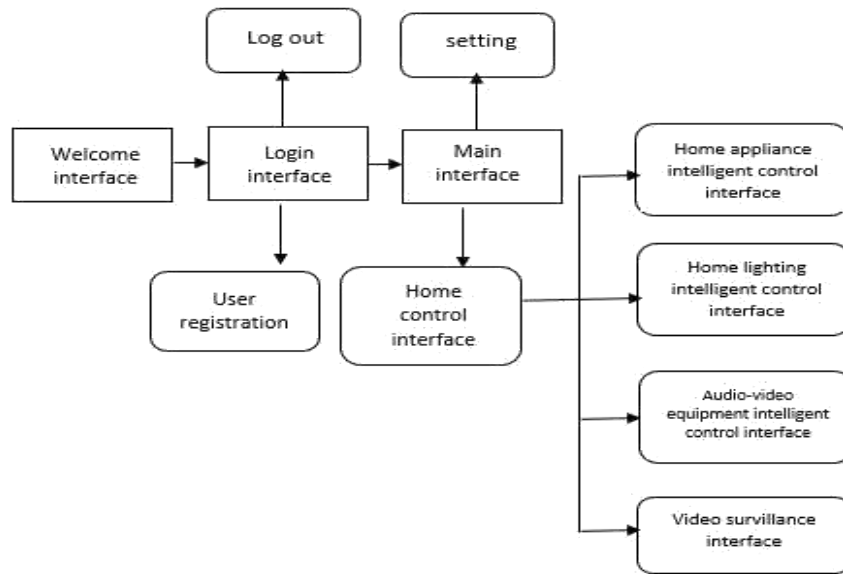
Log out

setting

Welcome interface

Login interface

Main interface

Home appliance intelligent control interface

User registration

Home control interface

Home lighting intelligent control interface

Audio-video equipment intelligent control interface

Video survillance interface